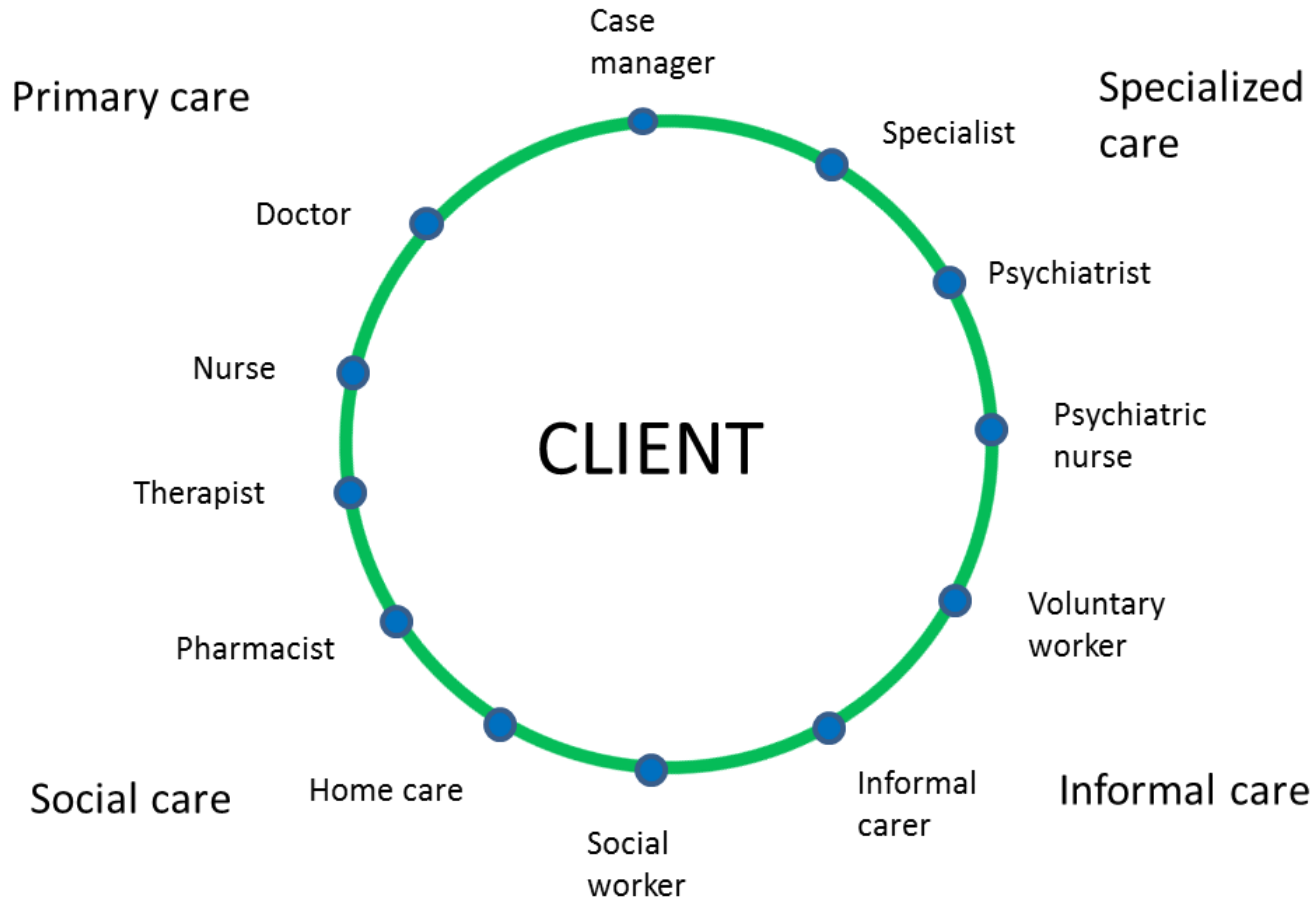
Primary care

Case manager

Specialized care

Specialist

Doctor

Psychiatrist

Nurse

CLIENT

Psychiatric nurse

Therapist

Pharmacist

Voluntary worker

Social care

Home care

Social worker

Informal carer

Informal care